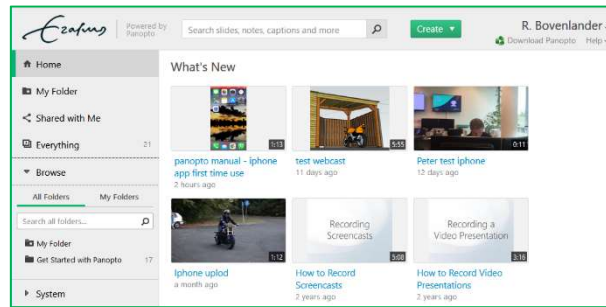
Ezafung | Powered by Panopto

Search slides, notes, captions and more

Create ▾

R. Bovenlander

Download Panopto Help

Home

My Folder

Shared with Me

Everything 21

Browse

All Folders | My Folders

Search all folders...

My Folder

Get Started with Panopto 17

System

What's New

1:13
panopto manual - iphone app first time use
2 hours ago

5:55
test webcast
11 days ago

0:11
Peter test iphone
12 days ago

1:12
Iphone uplod
a month ago

Recording Screencasts
5:00
How to Record Screencasts
2 years ago

Recording a Video Presentation
3:16
How to Record Video Presentations
2 years ago